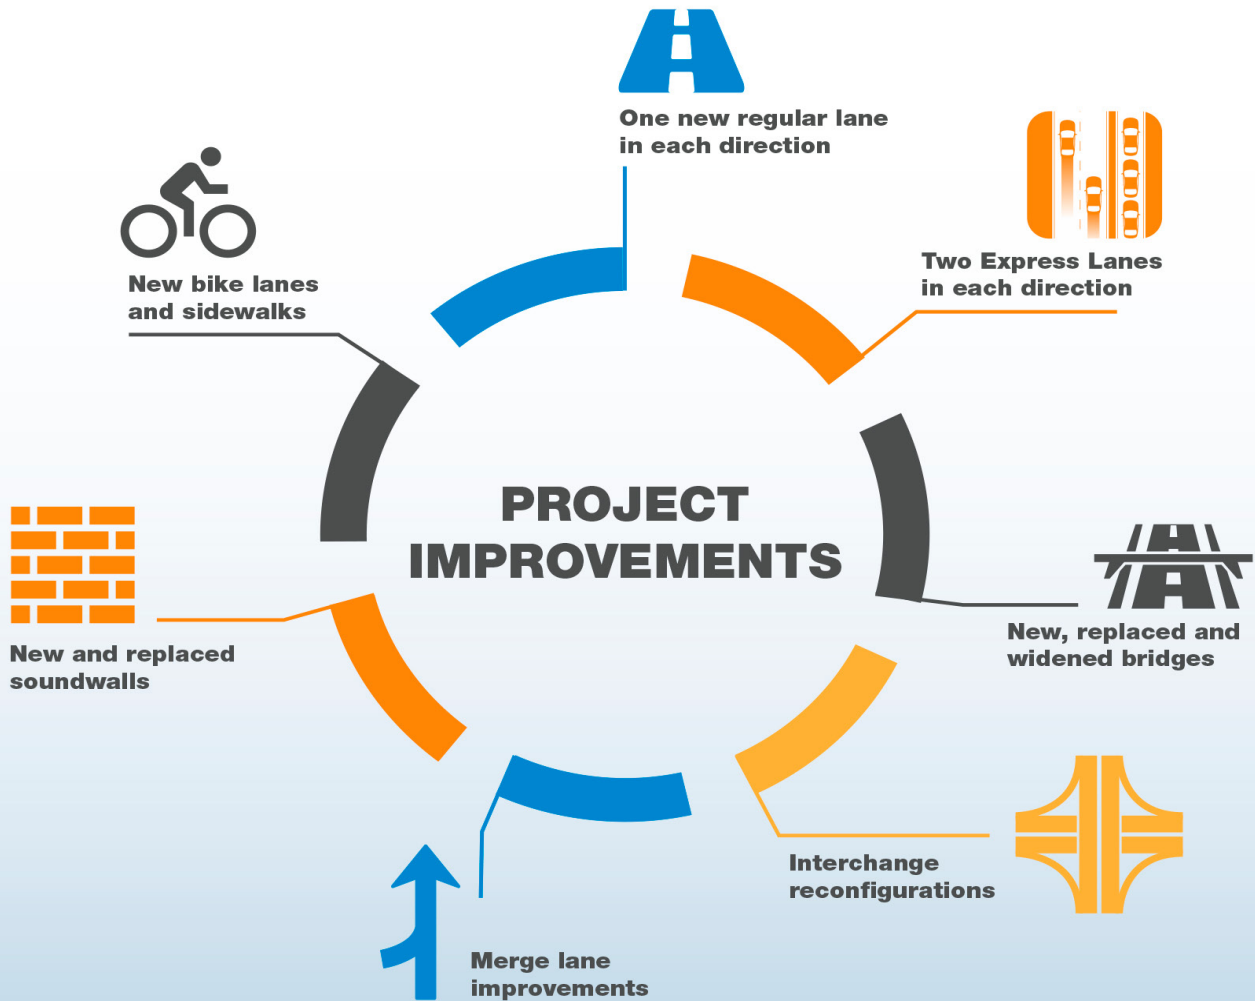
One new regular lane in each direction

Two Express Lanes in each direction

New bike lanes and sidewalks

PROJECT IMPROVEMENTS

New, replaced and widened bridges

New and replaced soundwalls

Interchange reconfigurations

Merge lane improvements